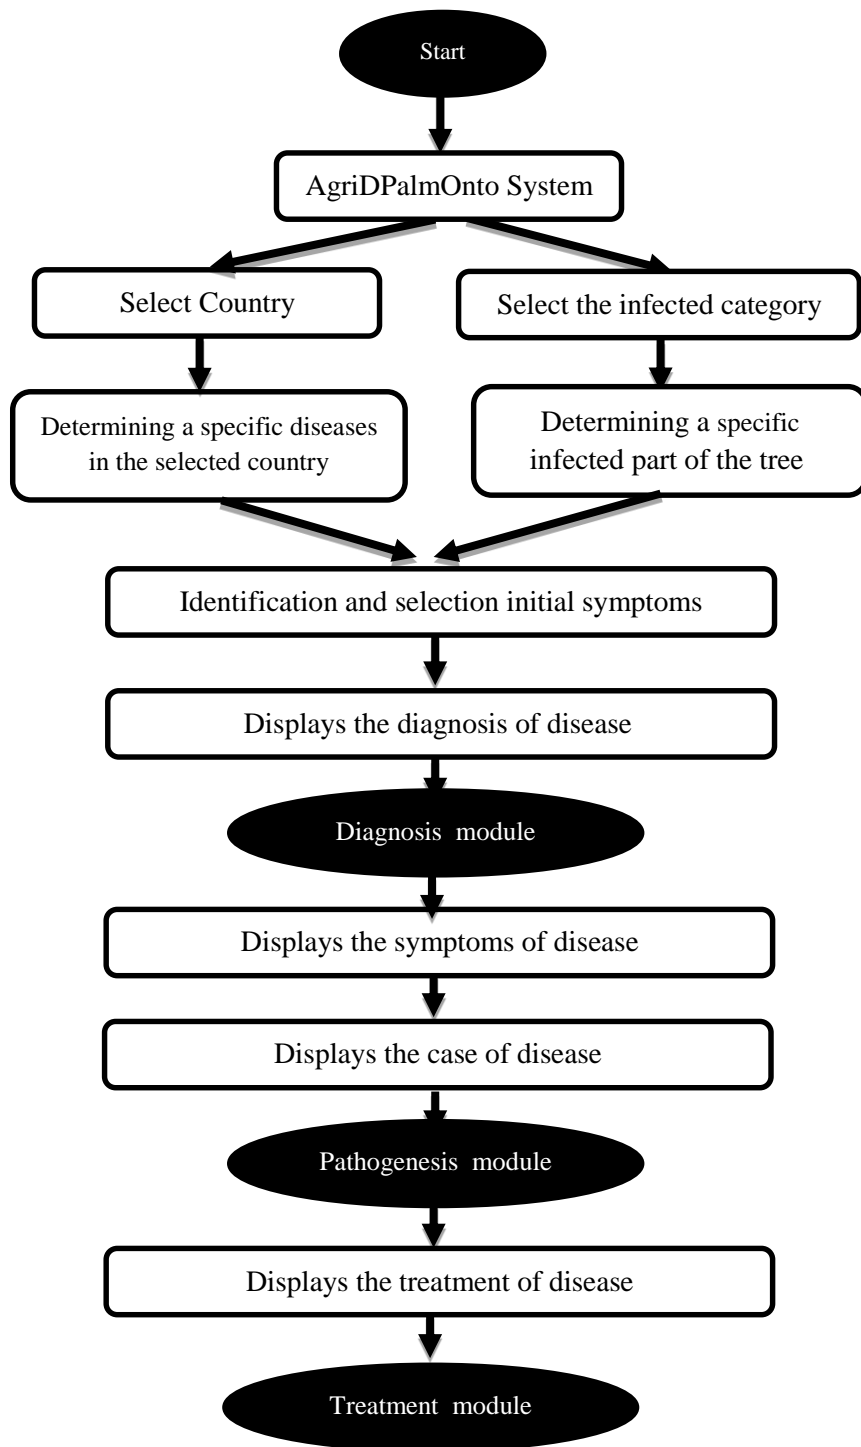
Start

AgriDPalmOnto System

Select Country

Select the infected category

Determining a specific diseases in the selected country

Determining a specific infected part of the tree

Identification and selection initial symptoms

Displays the diagnosis of disease

Diagnosis module

Displays the symptoms of disease

Displays the case of disease

Pathogenesis module

Displays the treatment of disease

Treatment module